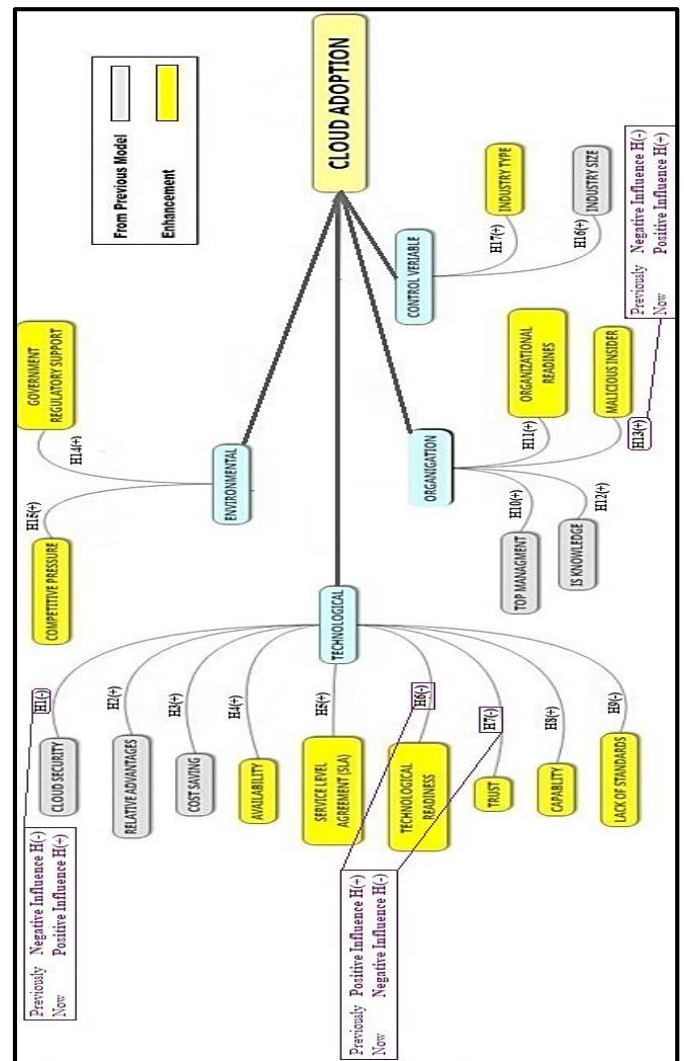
CLOUD ADOPTION

From Previous Model

Enhancement

GOVERNMENT REGULATORY SUPPORT

H14(+)

H15(+)

COMPETITIVE PRESSURE

ENVIRONMENTAL

INDUSTRY TYPE

INDUSTRY SIZE

H17(+)

H16(+)

CONTROL VERIABLE

Previously Negative Influence H(-)
Now Positive Influence H(+)

ORGANIZATIONAL READINES

MALICIOUS INSIDER

H11(+)

H13(+)

ORGANIGATION

H10(+)

H12(+)

TOP MANAGMENT

IS KNOWLEDGE

TECHNOLOGICAL

H1(-)

H2(+)

H3(+)

H4(+)

H5(+)

H6(-)

H7(-)

H8(+)

H9(-)

CLOUD SECURITY

RELATIVE ADVANTAGES

COST SAVING

AVAILABILITY

SERVICE LEVEL AGREEMENT (SLA)

TECHNOLOGICAL READINESS

TRUST

CAPABLITY

LACK OF STANDARDS

Previously Negative Influence H(-)
Now Positive Influence H(+)

Previously Positive Influence H(+)
Now Negative Influence H(-)